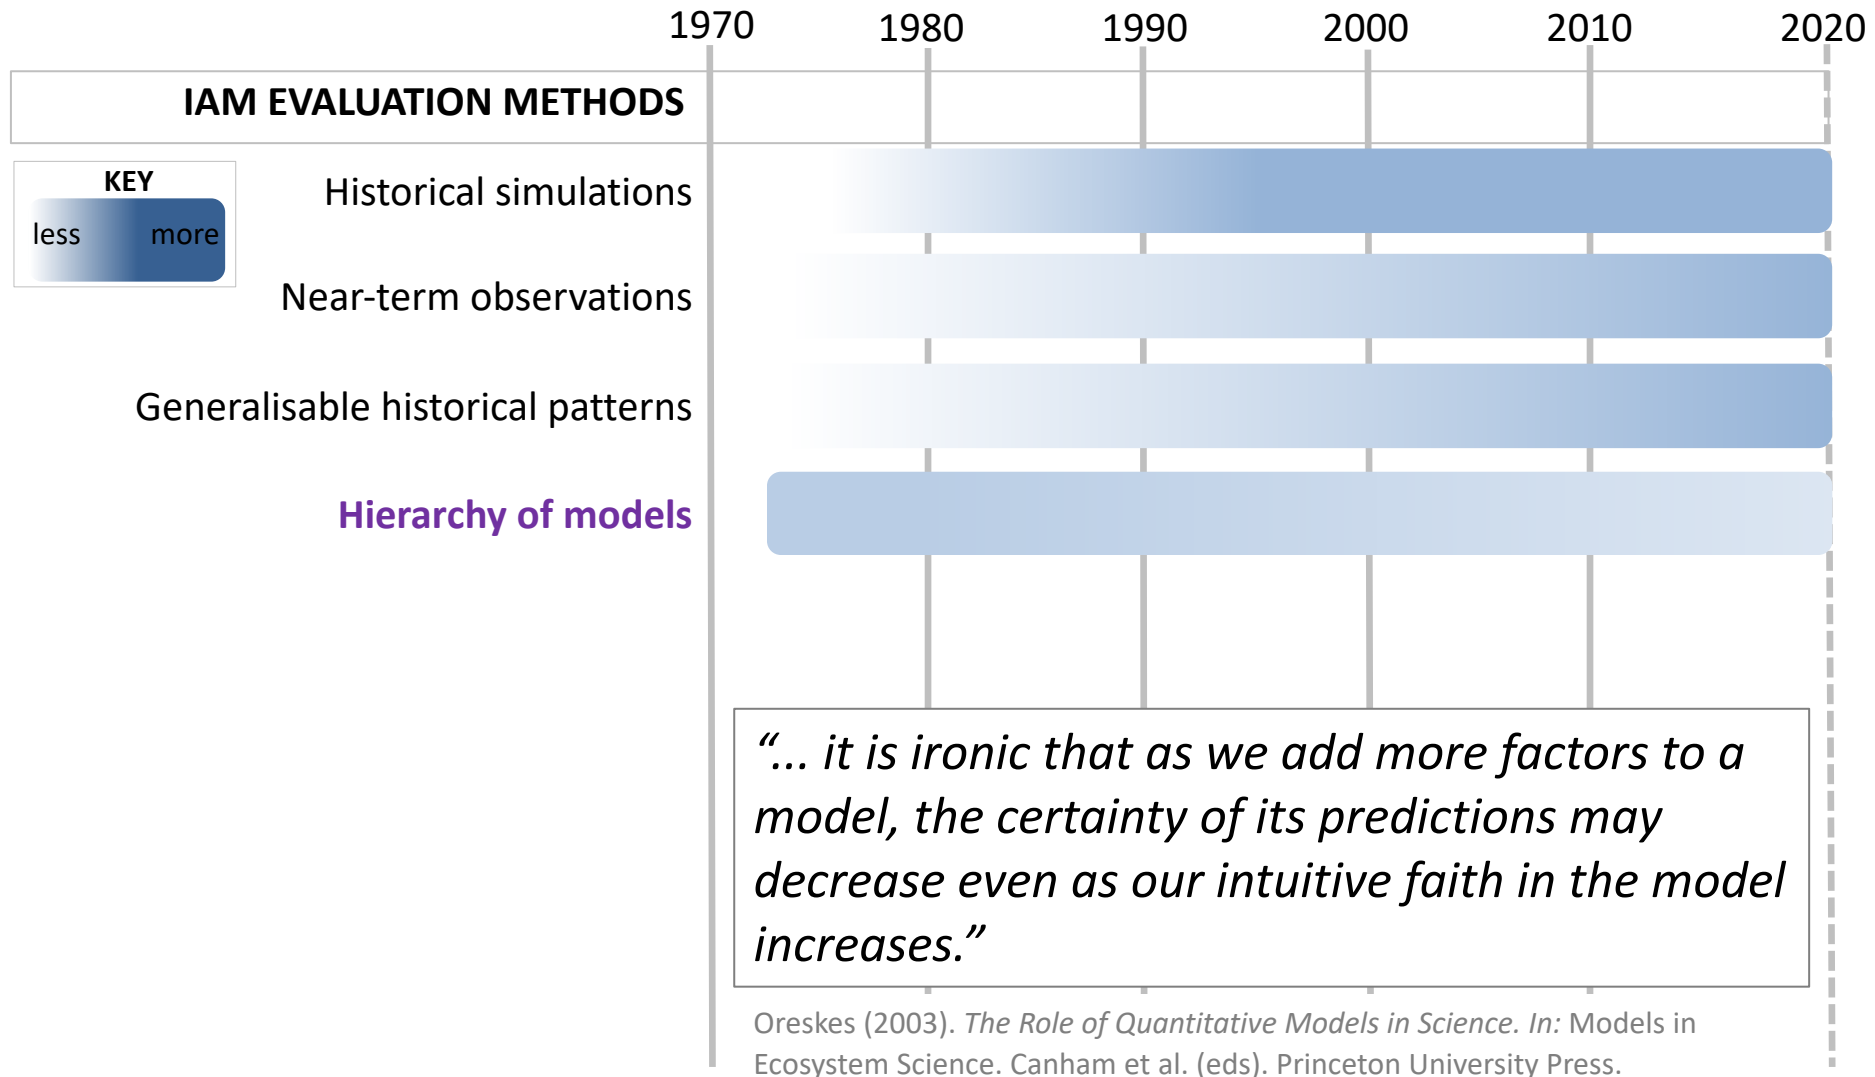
1970 1980 1990 2000 2010 2020

IAM EVALUATION METHODS

KEY
less more

Historical simulations

Near-term observations

Generalisable historical patterns

Hierarchy of models

"... it is ironic that as we add more factors to a model, the certainty of its predictions may decrease even as our intuitive faith in the model increases."

Oreskes (2003). The Role of Quantitative Models in Science. In: Models in Ecosystem Science. Canham et al. (eds). Princeton University Press.